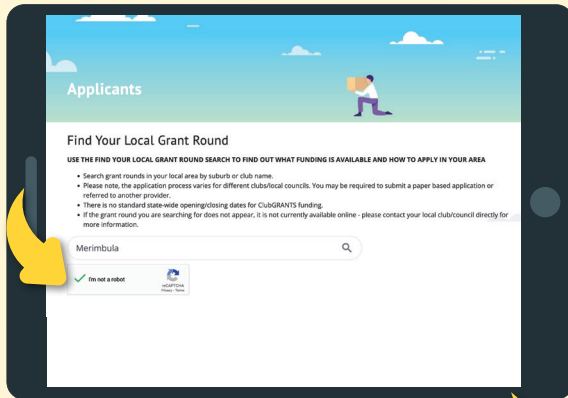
Applicants

Find Your Local Grant Round

USE THE FIND YOUR LOCAL GRANT ROUND SEARCH TO FIND OUT WHAT FUNDING IS AVAILABLE AND HOW TO APPLY IN YOUR AREA

- Search grant rounds in your local area by suburb or club name.
- Please note, the application process varies for different clubs/local councils. You may be required to submit a paper based application or referred to another provider.
- There is no standard state-wide opening/closing dates for ClubGRANTS funding.
- If the grant round you are searching for does not appear, it is not currently available online - please contact your local club/council directly for more information.

Merimbula

I'm not a robot
reCAPTCHA
Privacy - Terms